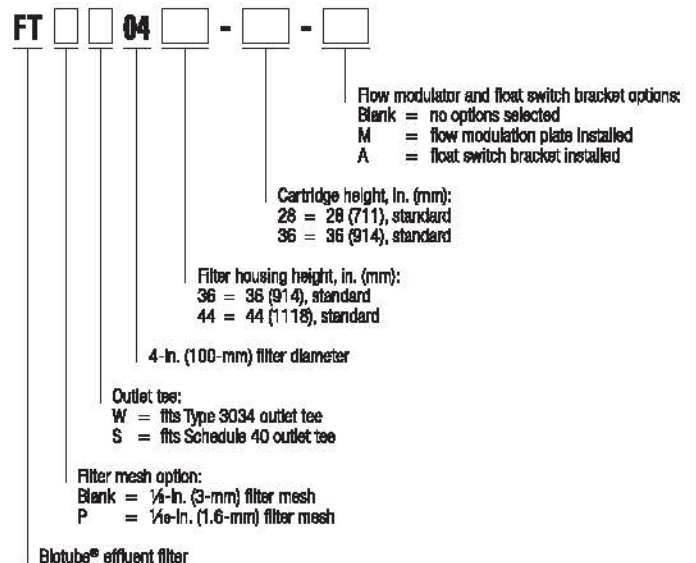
FT □ □ 04 □ - □ - □

Flow modulator and float switch bracket options:
Blank = no options selected
M = flow modulation plate installed
A = float switch bracket installed

Cartridge height, in. (mm):
28 = 28 (711), standard
36 = 36 (914), standard

Filter housing height, in. (mm):
36 = 36 (914), standard
44 = 44 (1118), standard

4-in. (100-mm) filter diameter

Outlet tee:
W = fits Type 3034 outlet tee
S = fits Schedule 40 outlet tee

Filter mesh option:
Blank = $\frac{1}{8}$-in. (3-mm) filter mesh
P = $\frac{1}{16}$-in. (1.6-mm) filter mesh

Biotube® effluent filter